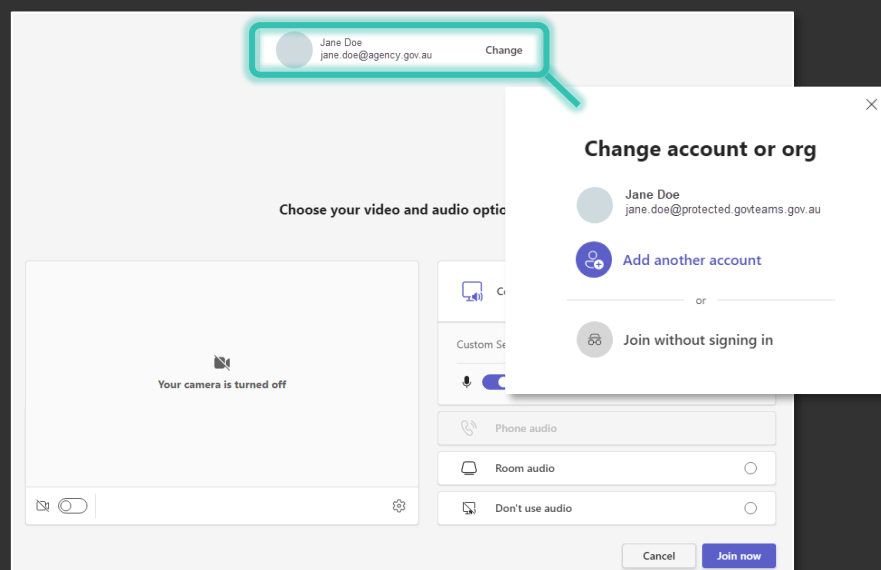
Jane Doe
jane.doe@agency.gov.au

Change

Change account or org

Jane Doe
jane.doe@protected.govteams.gov.au

Add another account

or

Join without signing in

Choose your video and audio optio

Your camera is turned off

Co

Custom Se

Phone audio

Room audio

Don't use audio

Cancel

Join now